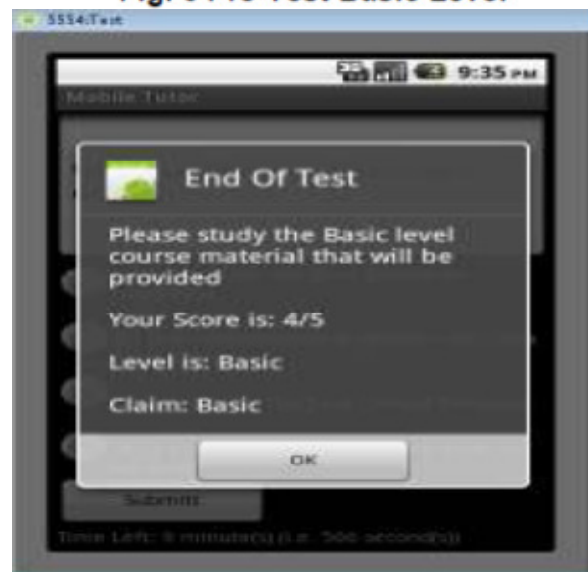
Fig. 9 Pre-Test Basic Level

5554:Test

9:35 PM

Mobile Tutor

End Of Test

Please study the Basic level course material that will be provided

Your Score is: 4/5

Level is: Basic

Claim: Basic

OK

Submit

Time Left: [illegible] minute(s) (i.e. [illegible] second(s))